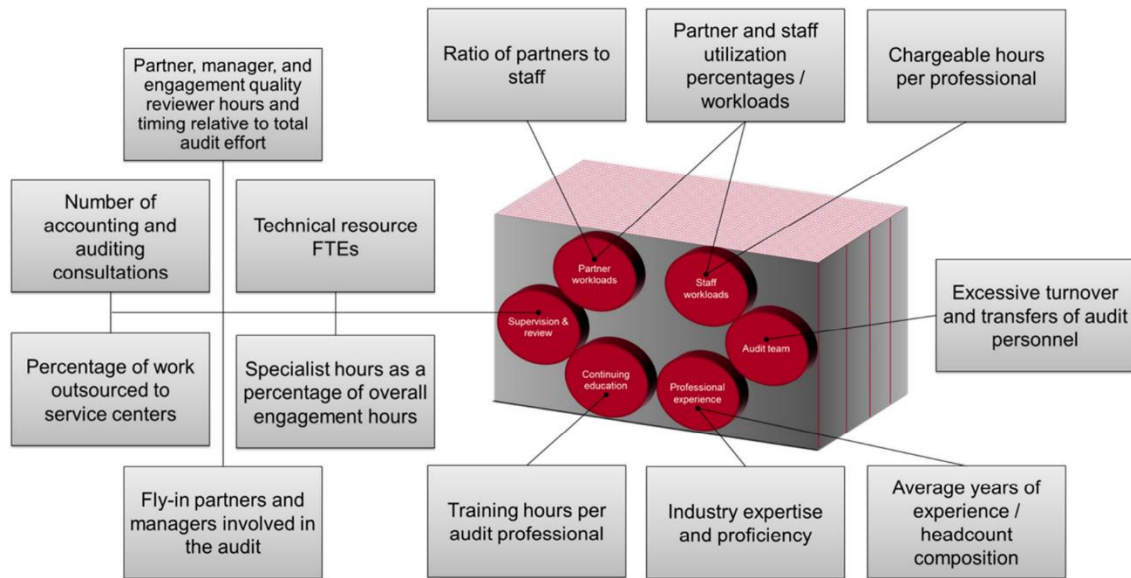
Partner, manager, and engagement quality reviewer hours and timing relative to total audit effort

Ratio of partners to staff

Partner and staff utilization percentages / workloads

Chargeable hours per professional

Number of accounting and auditing consultations

Technical resource FTEs

Partner workloads

Staff workloads

Supervision & review

Audit team

Continuing education

Professional experience

Excessive turnover and transfers of audit personnel

Percentage of work outsourced to service centers

Specialist hours as a percentage of overall engagement hours

Fly-in partners and managers involved in the audit

Training hours per audit professional

Industry expertise and proficiency

Average years of experience / headcount composition